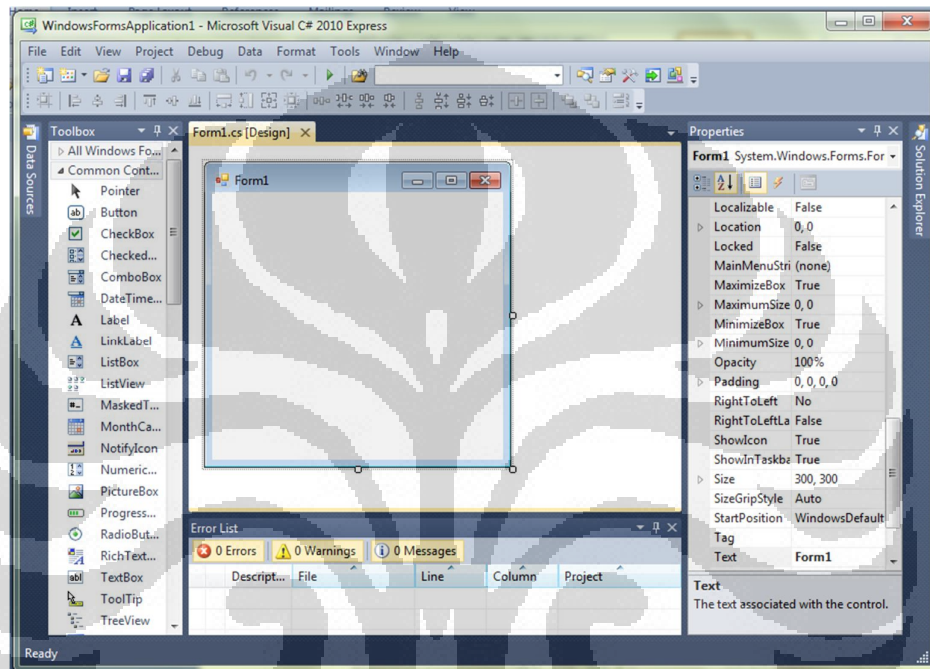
WindowsFormsApplication1 - Microsoft Visual C# 2010 Express

File Edit View Project Debug Data Format Tools Window Help

Toolbox

All Windows Fo...
Common Cont...
Pointer
Button
CheckBox
Checked...
ComboBox
DateTime...
Label
LinkLabel
ListBox
ListView
MaskedT...
MonthCa...
NotifyIcon
Numeric...
PictureBox
Progress...
RadioBut...
RichText...
TextBox
ToolTip
TreeView

Data Sources

Form1.cs [Design]

Form1

Error List

0 Errors | 0 Warnings | 0 Messages

| Descript... | File | Line | Column | Project |
|---|---|---|---|---|

Properties

Form1 System.Windows.Forms.For

| Property | Value |
|---|---|
| Localizable | False |
| Location | 0, 0 |
| Locked | False |
| MainMenuStri | (none) |
| MaximizeBox | True |
| MaximumSize | 0, 0 |
| MinimizeBox | True |
| MinimumSize | 0, 0 |
| Opacity | 100% |
| Padding | 0, 0, 0, 0 |
| RightToLeft | No |
| RightToLeftLa | False |
| ShowIcon | True |
| ShowInTaskba | True |
| Size | 300, 300 |
| SizeGripStyle | Auto |
| StartPosition | WindowsDefault |
| Tag | |
| Text | Form1 |

Text
The text associated with the control.

Solution Explorer

Ready